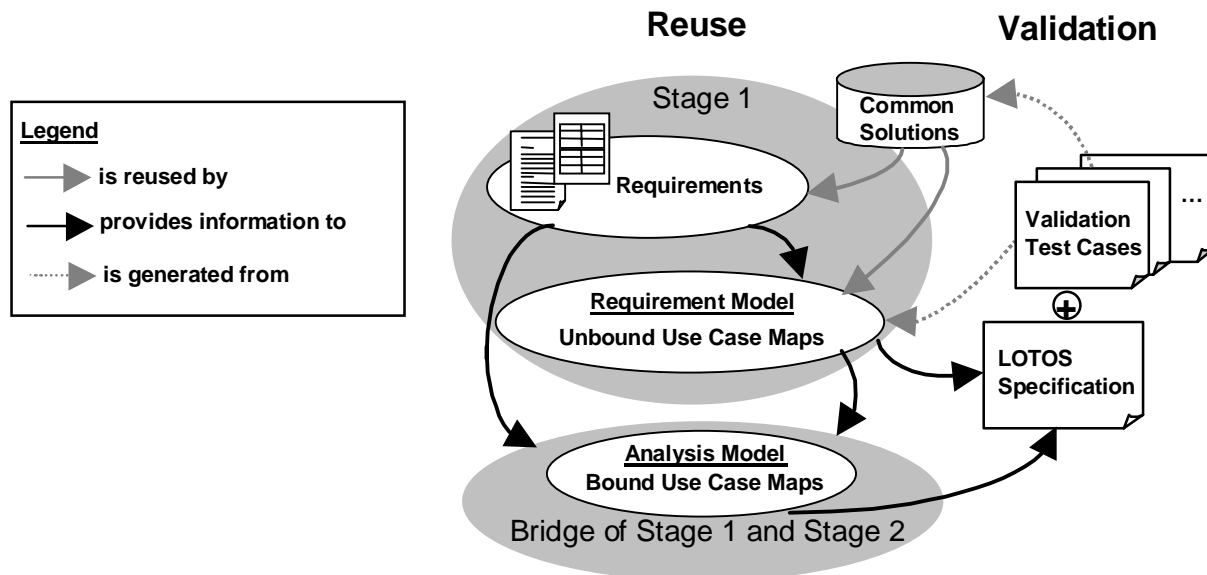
Reuse

Validation

Legend

is reused by

provides information to

is generated from

Stage 1

Common Solutions

Requirements

Validation Test Cases

…

Requirement Model

Unbound Use Case Maps

$\oplus$

LOTOS Specification

Analysis Model

Bound Use Case Maps

Bridge of Stage 1 and Stage 2